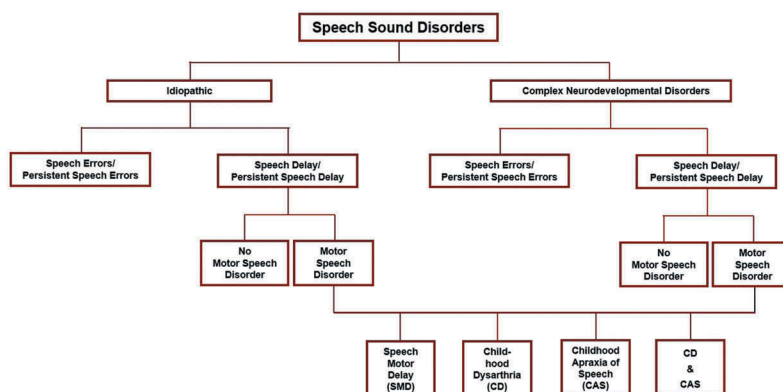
Speech Sound Disorders

Idiopathic

Complex Neurodevelopmental Disorders

Speech Errors/ Persistent Speech Errors

Speech Delay/ Persistent Speech Delay

Speech Errors/ Persistent Speech Errors

Speech Delay/ Persistent Speech Delay

No Motor Speech Disorder

Motor Speech Disorder

No Motor Speech Disorder

Motor Speech Disorder

Speech Motor Delay (SMD)

Childhood Dysarthria (CD)

Childhood Apraxia of Speech (CAS)

CD & CAS